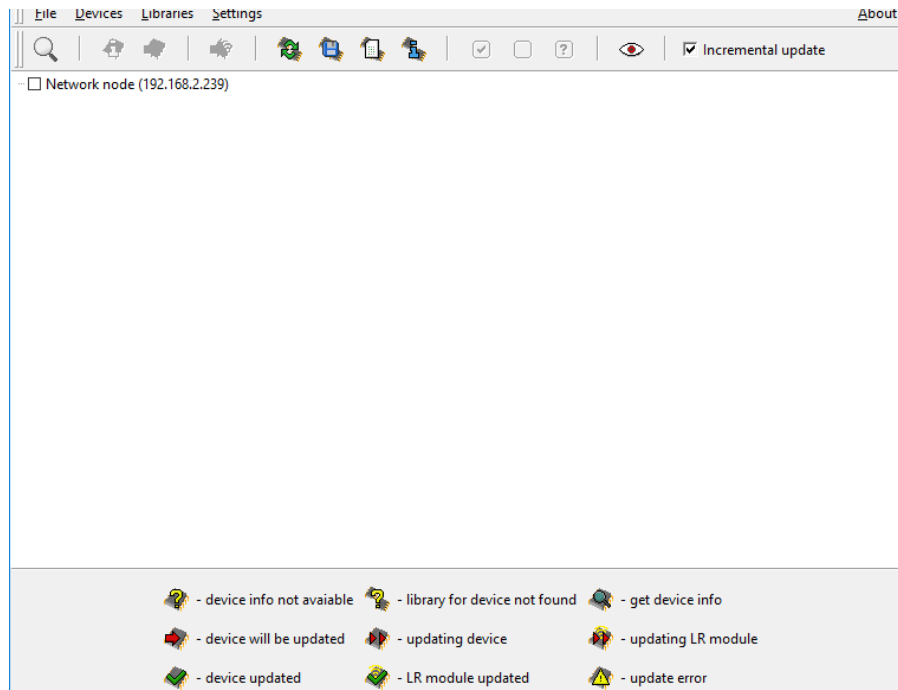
File Devices Libraries Settings About

Incremental update

Network node (192.168.2.239)

- device info not avaiable
- library for device not found
- get device info
- device will be updated
- updating device
- updating LR module
- device updated
- LR module updated
- update error